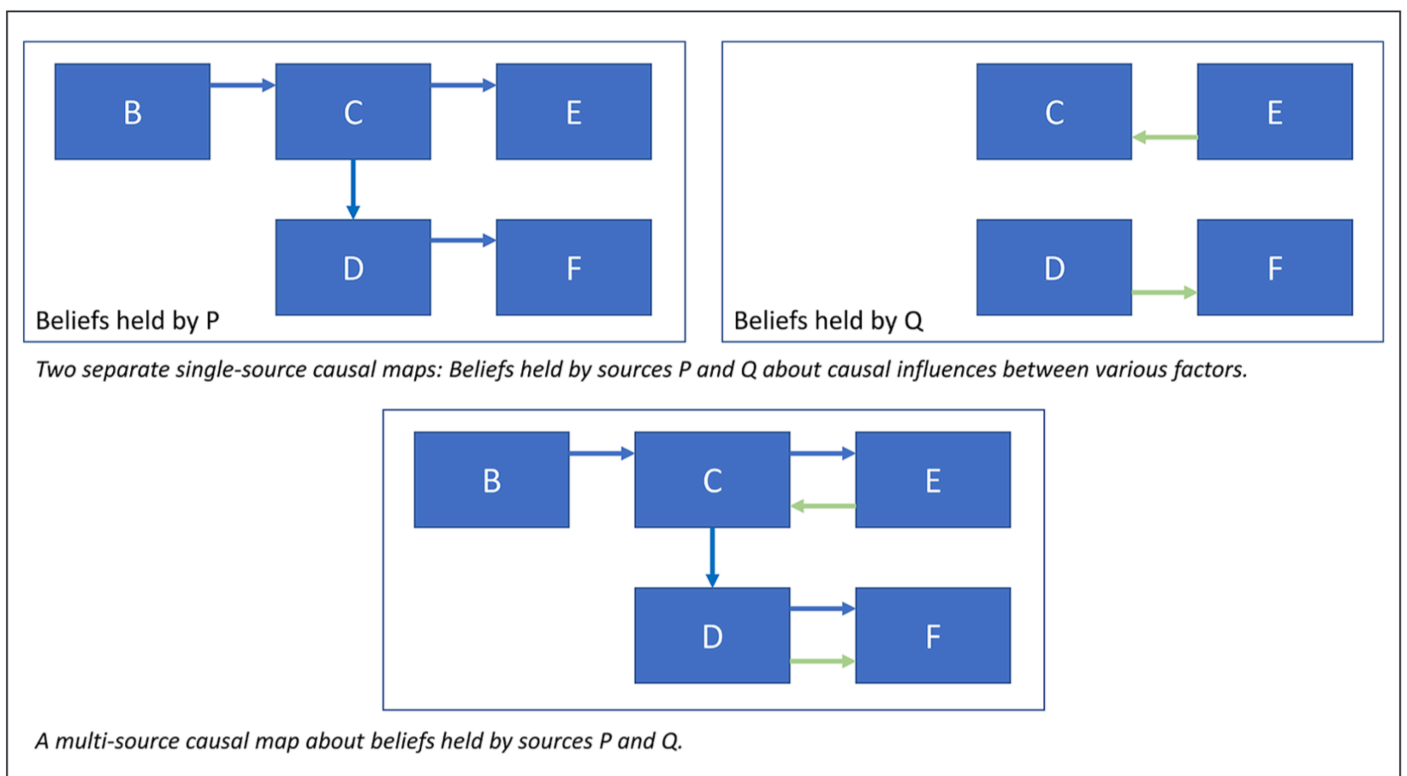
B
C
E
D
F
Beliefs held by P

C
E
D
F
Beliefs held by Q

*Two separate single-source causal maps: Beliefs held by sources P and Q about causal influences between various factors.*

B
C
E
D
F

*A multi-source causal map about beliefs held by sources P and Q.*